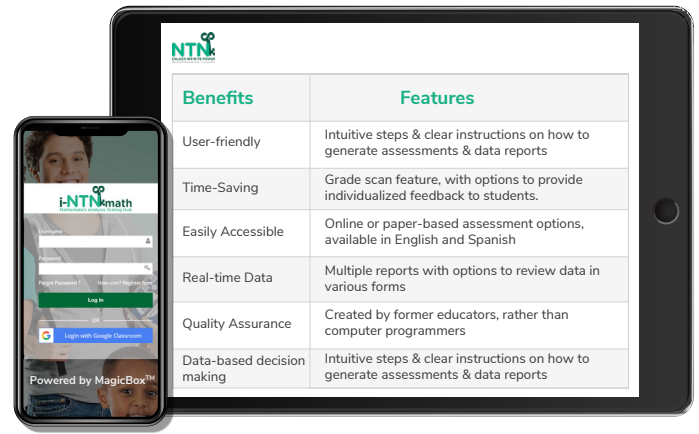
NTN
UNLOCK INFINITE POWER

| Benefits | Features |
|---|---|
| User-friendly | Intuitive steps & clear instructions on how to generate assessments & data reports |
| Time-Saving | Grade scan feature, with options to provide individualized feedback to students. |
| Easily Accessible | Online or paper-based assessment options, available in English and Spanish |
| Real-time Data | Multiple reports with options to review data in various forms |
| Quality Assurance | Created by former educators, rather than computer programmers |
| Data-based decision making | Intuitive steps & clear instructions on how to generate assessments & data reports |

i-NTN math
Mathematics Analysis Testing Tools

Username

Password

Forgot Password ?

New user? Register here

Log In

OR

Login with Google Classroom

Powered by MagicBox™